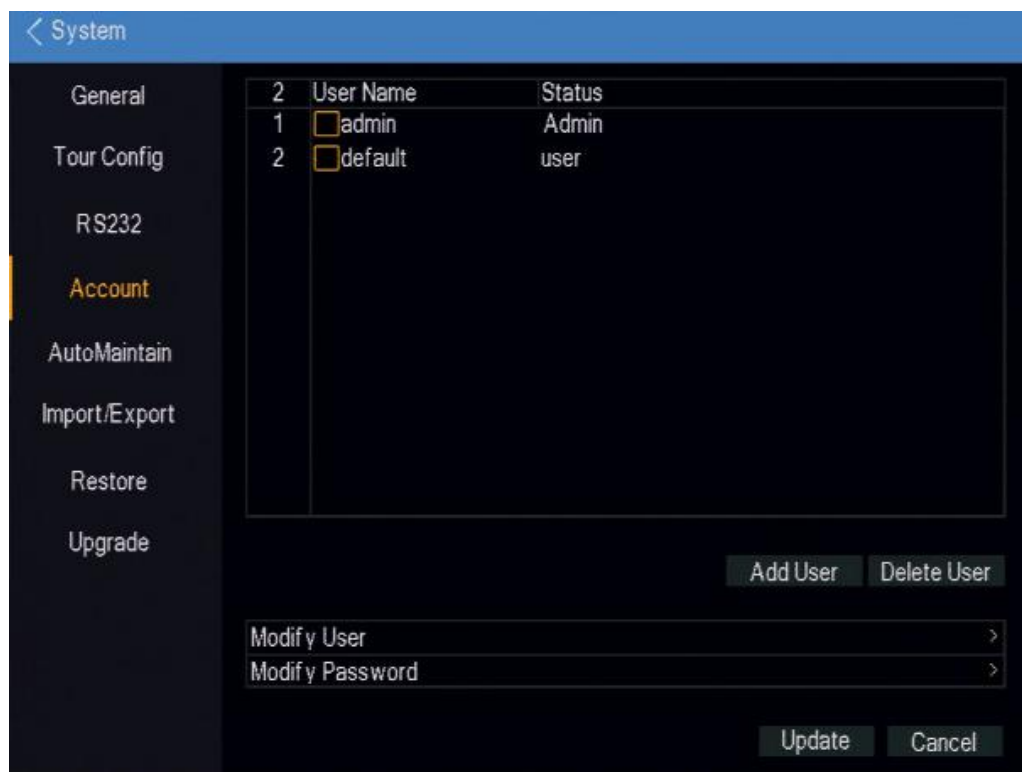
< System

General
Tour Config
RS232
Account
AutoMaintain
Import/Export
Restore
Upgrade

| 2 | User Name | Status |
|---|---|---|
| 1 | admin | Admin |
| 2 | default | user |

Add User
Delete User

Modify User >
Modify Password >

Update
Cancel